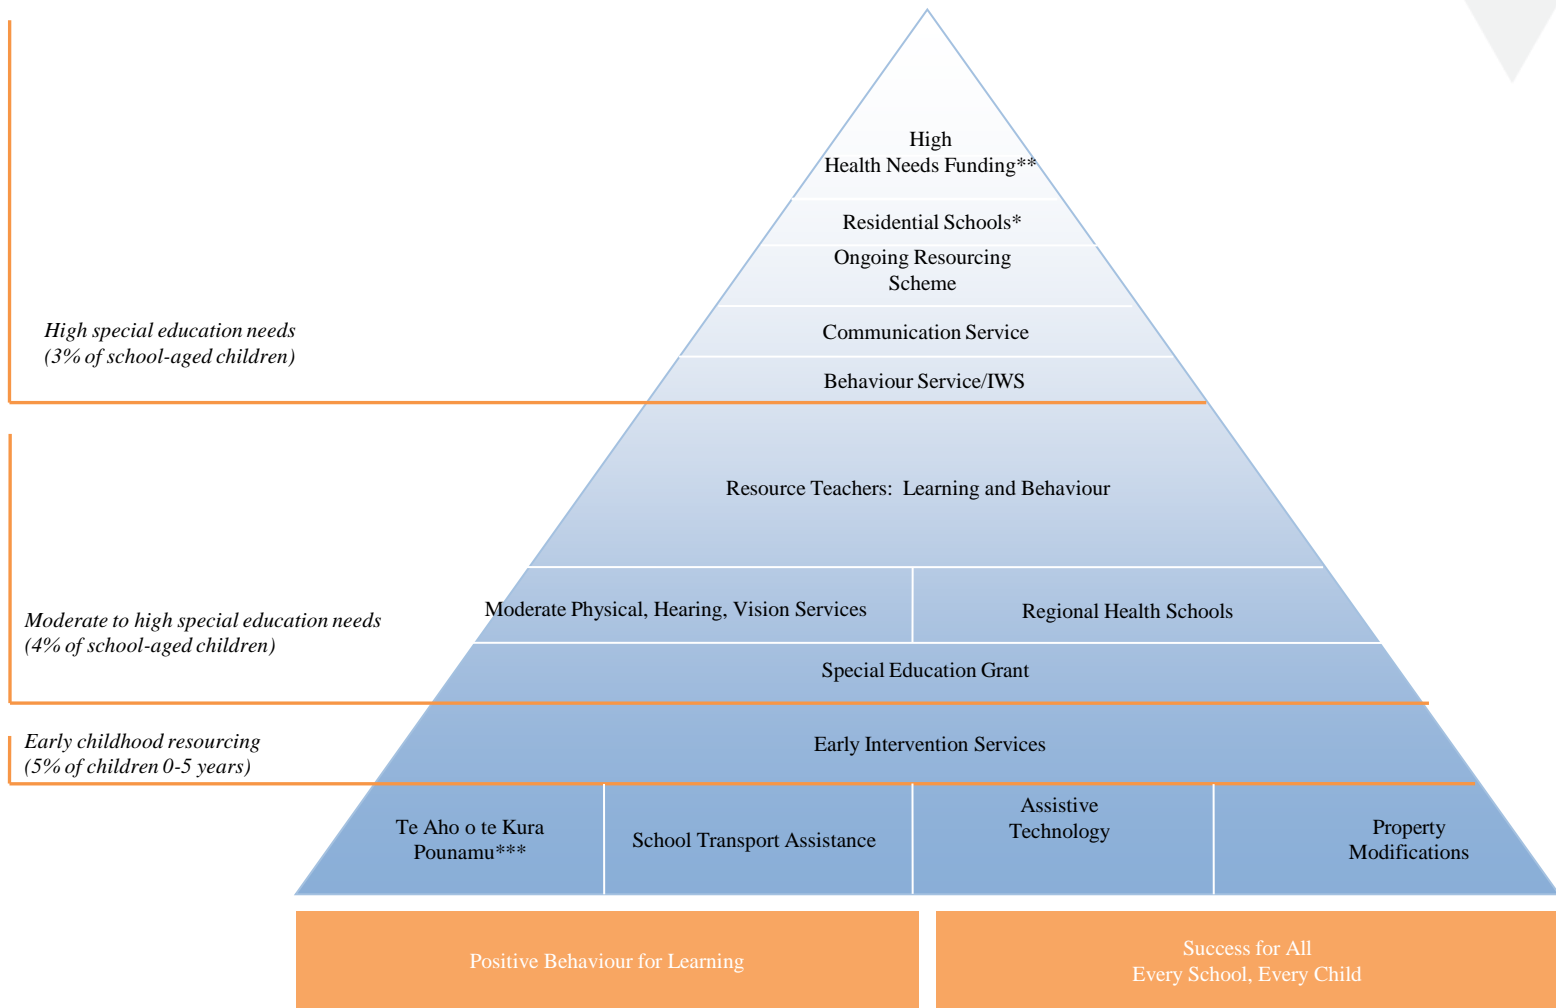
High
Health Needs Funding**

Residential Schools*

Ongoing Resourcing Scheme

Communication Service

Behaviour Service/IWS

High special education needs
(3% of school-aged children)

Resource Teachers: Learning and Behaviour

Moderate Physical, Hearing, Vision Services

Regional Health Schools

Special Education Grant

Moderate to high special education needs
(4% of school-aged children)

Early childhood resourcing
(5% of children 0-5 years)

Early Intervention Services

Te Aho o te Kura Pounamu***

School Transport Assistance

Assistive Technology

Property Modifications

Positive Behaviour for Learning

Success for All
Every School, Every Child